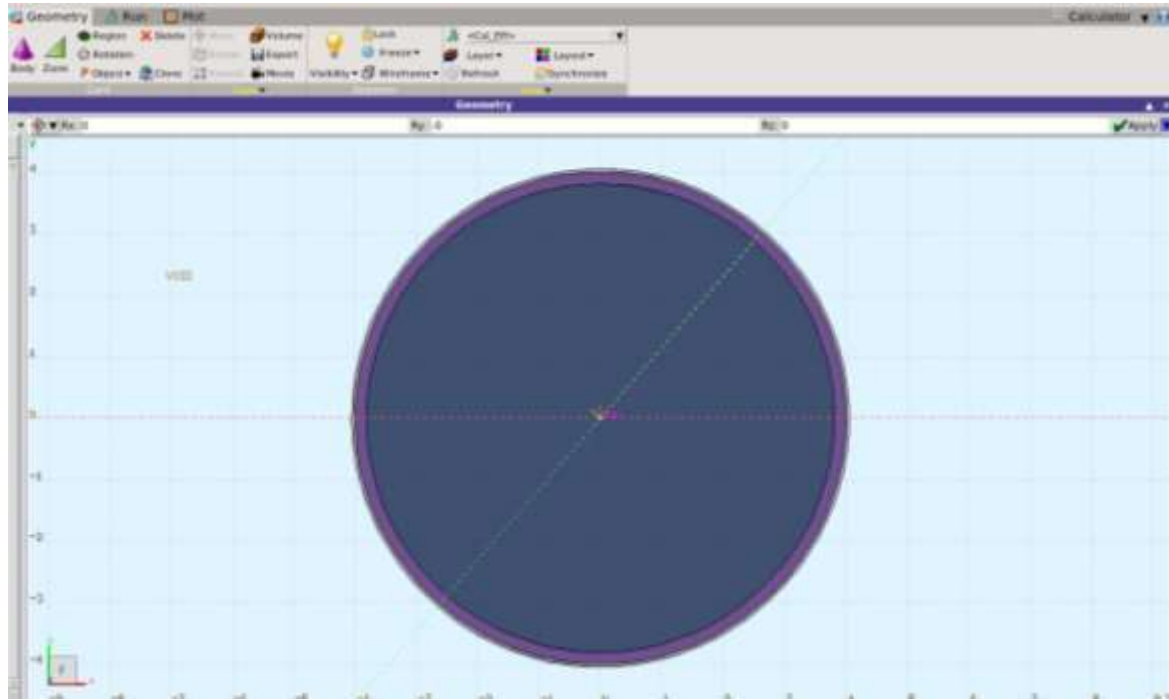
Geometry Run Plot

Calculator

Body Zone Region Rotation Object Delete Clone Volume Export Mesh Lock Freeze Visibility Wireframe <Cut_Eff> Layer Refresh Layout Synchronize

Geometry

Rx: 0 Ry: 0 Rz: 0 Apply

4
3
2
1
0
-1
-2
-3
-4

VOID